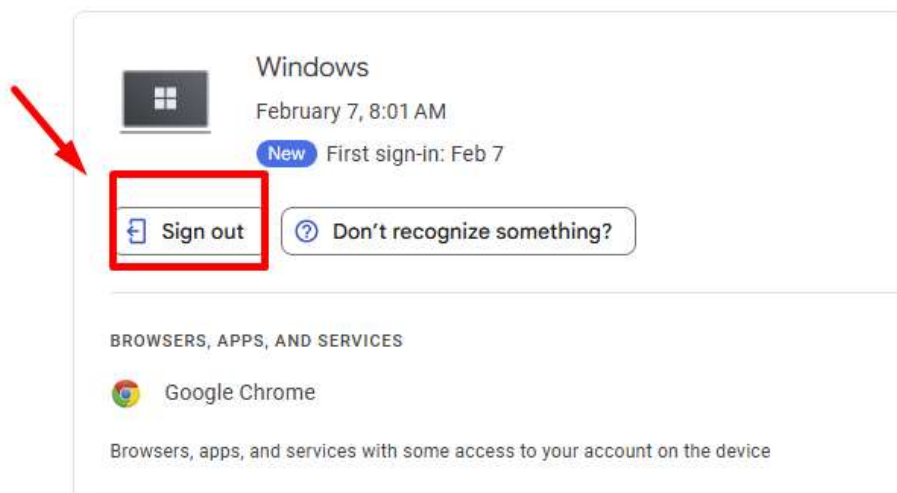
Windows

February 7, 8:01 AM

New First sign-in: Feb 7

Sign out

Don’t recognize something?

BROWSERS, APPS, AND SERVICES

Google Chrome

Browsers, apps, and services with some access to your account on the device